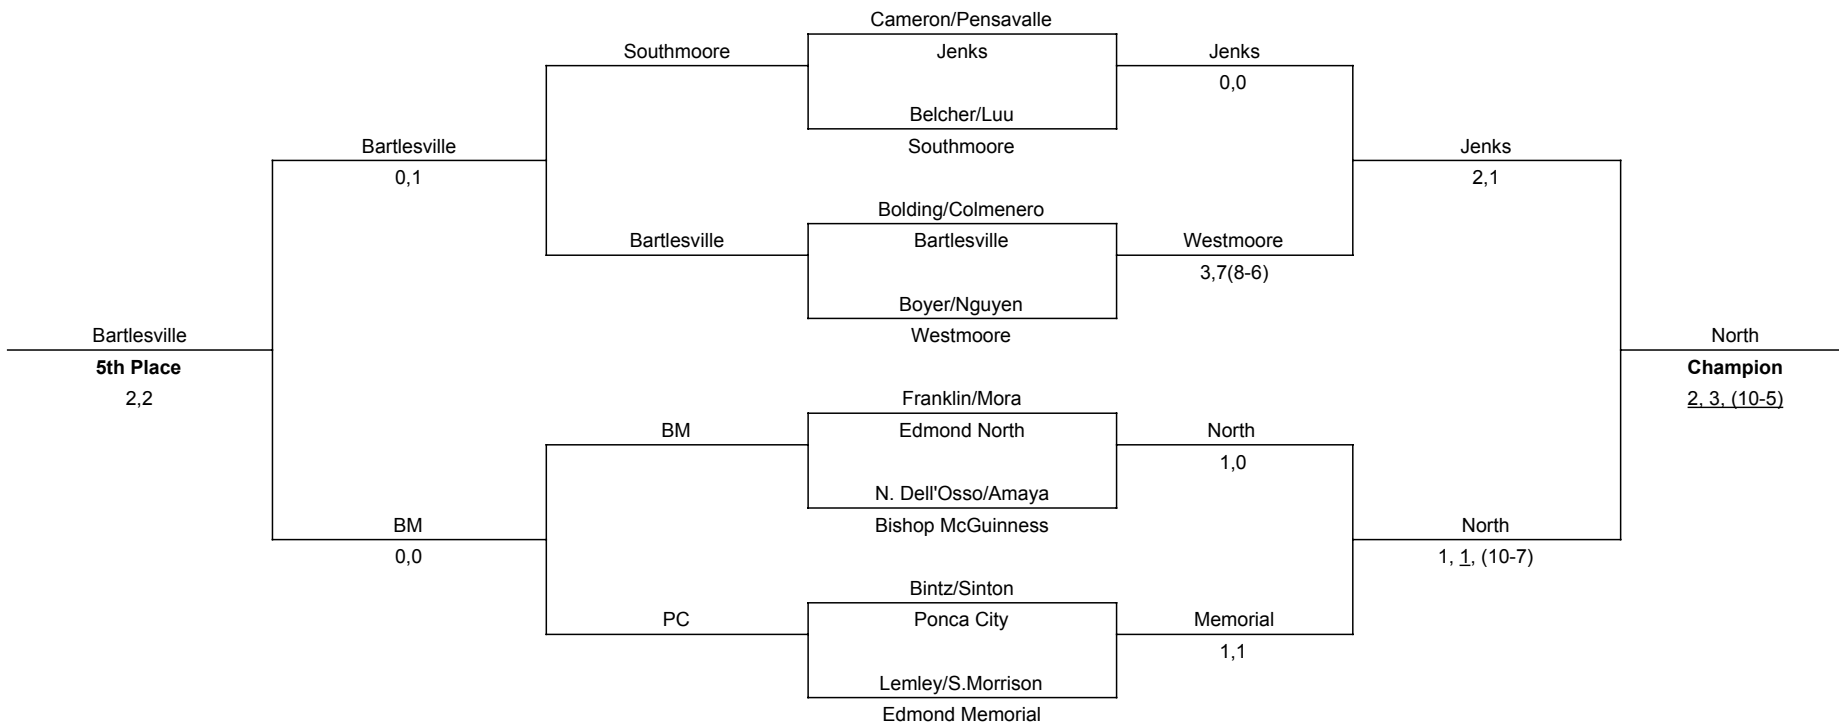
Cameron/Pensavalle
Jenks
Belcher/Luu
Southmoore

Southmoore
Jenks
0,0

Bartlesville
0,1

Jenks
2,1

Bolding/Colmenero
Bartlesville
Boyer/Nguyen
Westmoore

Bartlesville
Westmoore
3,7(8-6)

Bartlesville
5th Place
2,2

North
Champion
2, 3, (10-5)

Franklin/Mora
Edmond North
N. Dell'Osso/Amaya
Bishop McGuinness

BM
North
1,0

BM
0,0

North
1, 1, (10-7)

Bintz/Sinton
Ponca City
Lemley/S.Morrison
Edmond Memorial

PC
Memorial
1,1